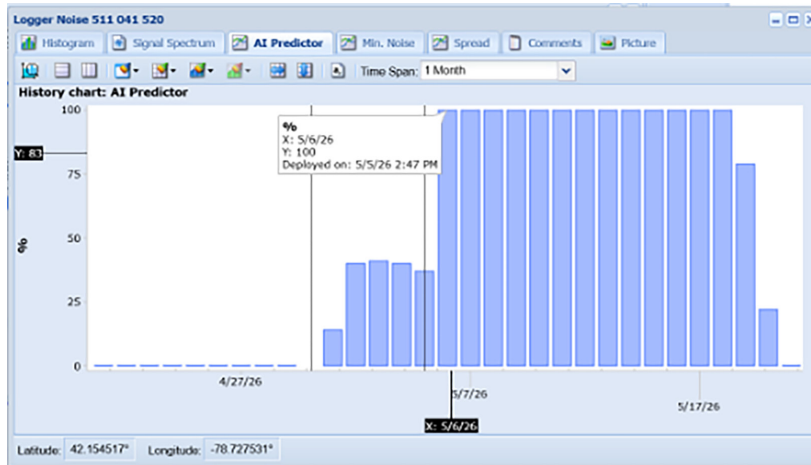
Logger Noise 511 041 520

Histogram | Signal Spectrum | AI Predictor | Min. Noise | Spread | Comments | Picture

Time Span: 1 Month

History chart: AI Predictor

Y: 83

%

100
75
50
25
0

%
X: 5/6/26
Y: 100
Deployed on: 5/5/26 2:47 PM

4/27/26
5/7/26
5/17/26

X: 5/6/26

Latitude: 42.154517° Longitude: -78.727531°